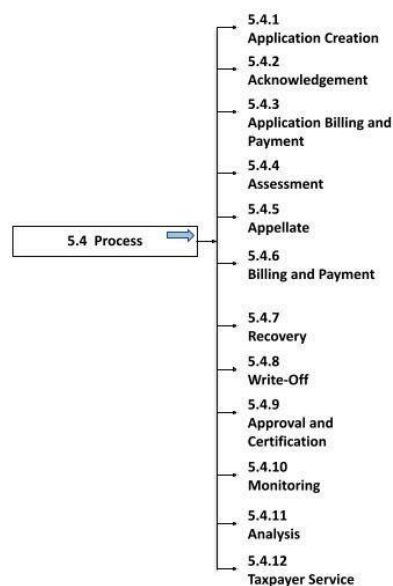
5.4 Process

5.4.1
Application Creation

5.4.2
Acknowledgement

5.4.3
Application Billing and Payment

5.4.4
Assessment

5.4.5
Appellate

5.4.6
Billing and Payment

5.4.7
Recovery

5.4.8
Write-Off

5.4.9
Approval and Certification

5.4.10
Monitoring

5.4.11
Analysis

5.4.12
Taxpayer Service